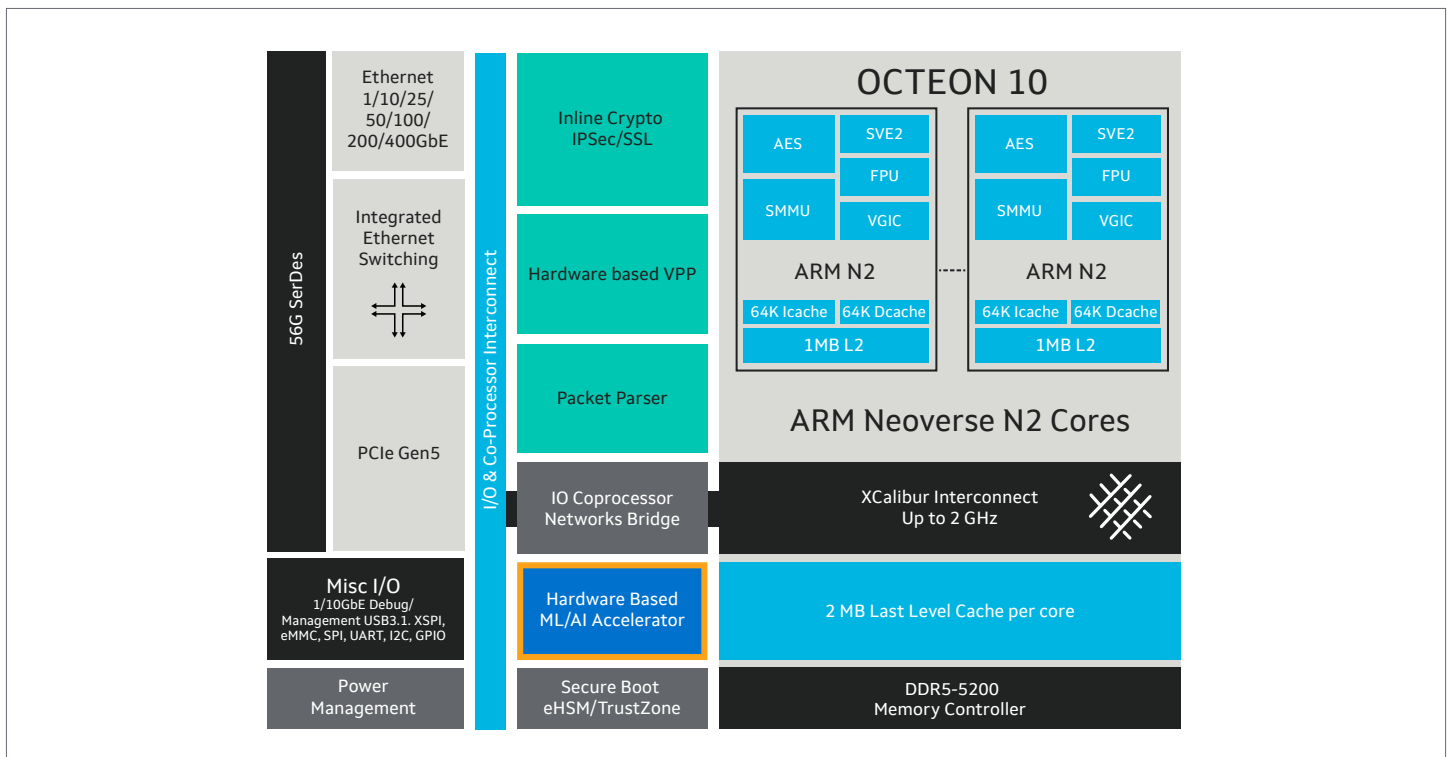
56G SerDes

Ethernet 1/10/25/ 50/100/ 200/400GbE

Integrated Ethernet Switching

PCIe Gen5

Misc I/O
1/10GbE Debug/ Management USB3.1. XSPI, eMMC, SPI, UART, I2C, GPIO

Power Management

I/O & Co-Processor Interconnect

Inline Crypto IPSec/SSL

Hardware based VPP

Packet Parser

IO Coprocessor Networks Bridge

Hardware Based ML/AI Accelerator

Secure Boot eHSM/TrustZone

OCTEON 10

AES
SVE2
FPU
SMMU
VGIC
ARM N2
64K Icache
64K Dcache
1MB L2

AES
SVE2
FPU
SMMU
VGIC
ARM N2
64K Icache
64K Dcache
1MB L2

ARM Neoverse N2 Cores

XCalibur Interconnect Up to 2 GHz

2 MB Last Level Cache per core

DDR5-5200 Memory Controller